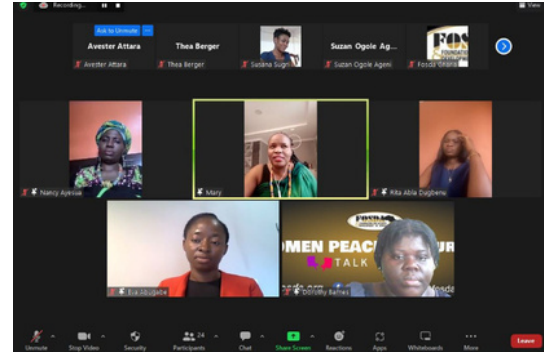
Recording...

View

Ask to Unmute

Avester Attara

Thea Berger

Suzan Ogole Ag...

Avester Attara

Thea Berger

Susana Sugri

Suzan Ogole Ageni

Fosda Ghana

Nancy Ayelsak

Mary

Rita Abla Dugbenu

Esi Abugabe

OMEN PEACE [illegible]

TALK

Dorothy Bathes

Unmute

Stop Video

Security

24

Participants

Chat

Share Screen

Reactions

Apps

Whiteboards

More

Leave